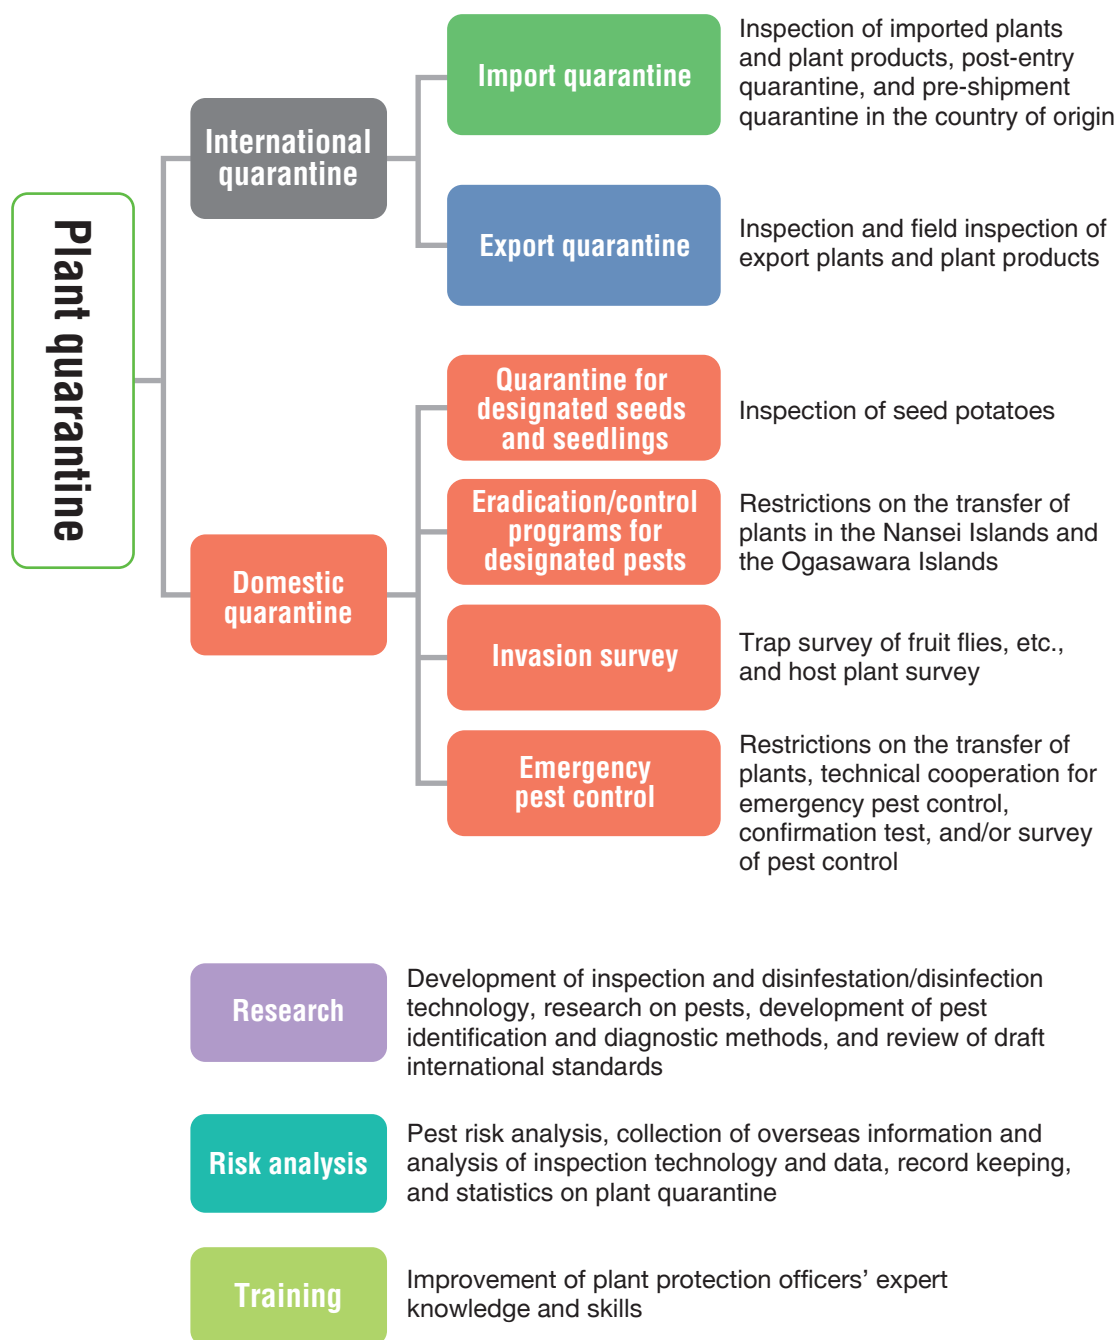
Plant quarantine

International quarantine

Import quarantine

Inspection of imported plants and plant products, post-entry quarantine, and pre-shipment quarantine in the country of origin

Export quarantine

Inspection and field inspection of export plants and plant products

Domestic quarantine

Quarantine for designated seeds and seedlings

Inspection of seed potatoes

Eradication/control programs for designated pests

Restrictions on the transfer of plants in the Nansei Islands and the Ogasawara Islands

Invasion survey

Trap survey of fruit flies, etc., and host plant survey

Emergency pest control

Restrictions on the transfer of plants, technical cooperation for emergency pest control, confirmation test, and/or survey of pest control

Research

Development of inspection and disinfestation/disinfection technology, research on pests, development of pest identification and diagnostic methods, and review of draft international standards

Risk analysis

Pest risk analysis, collection of overseas information and analysis of inspection technology and data, record keeping, and statistics on plant quarantine

Training

Improvement of plant protection officers' expert knowledge and skills